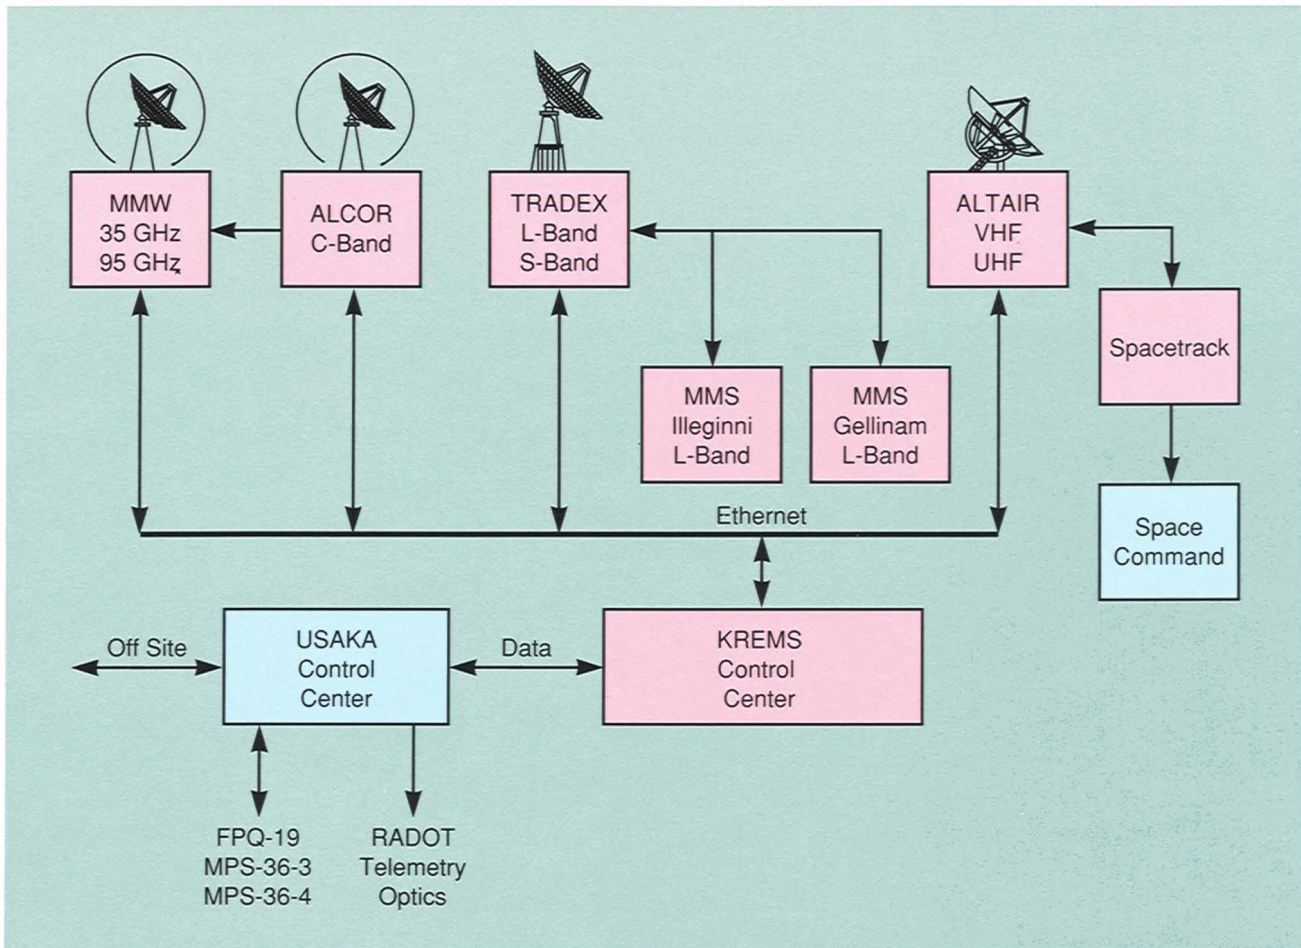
MMW
35 GHz
95 GHz

ALCOR
C-Band

TRADEX
L-Band
S-Band

ALTAIR
VHF
UHF

Spacetrack

MMS
Illeginni
L-Band

MMS
Gellinam
L-Band

Ethernet

Space
Command

Off Site

USAKA
Control
Center

Data

KREMS
Control
Center

FPQ-19
MPS-36-3
MPS-36-4

RADOT
Telemetry
Optics